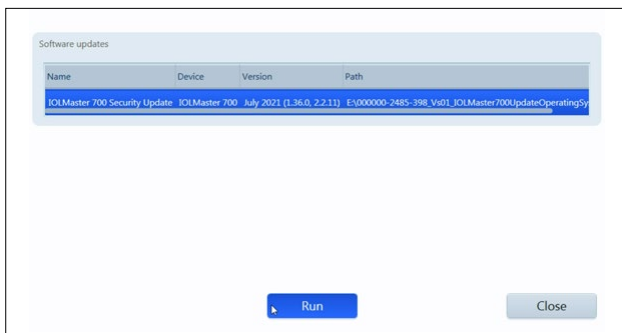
Software updates

| Name | Device | Version | Path |
|---|---|---|---|
| IOLMaster 700 Security Update | IOLMaster 700 | July 2021 (1.36.0, 2.2.11) | E:\000000-2485-398_Vs01_IOLMaster700UpdateOperatingSy |

Run

Close